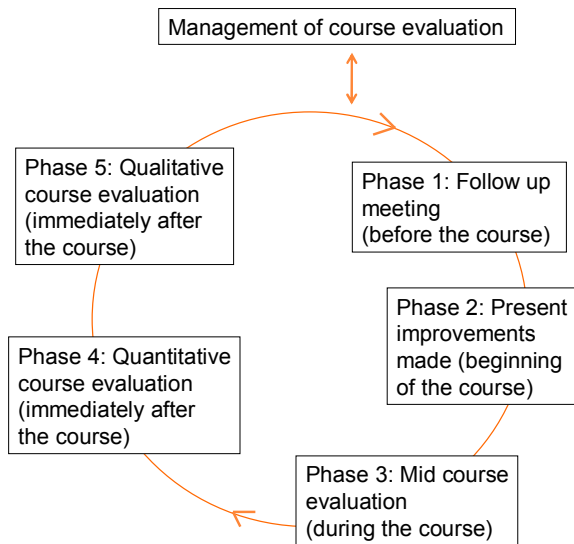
Management of course evaluation

Phase 1: Follow up meeting (before the course)

Phase 2: Present improvements made (beginning of the course)

Phase 3: Mid course evaluation (during the course)

Phase 4: Quantitative course evaluation (immediately after the course)

Phase 5: Qualitative course evaluation (immediately after the course)